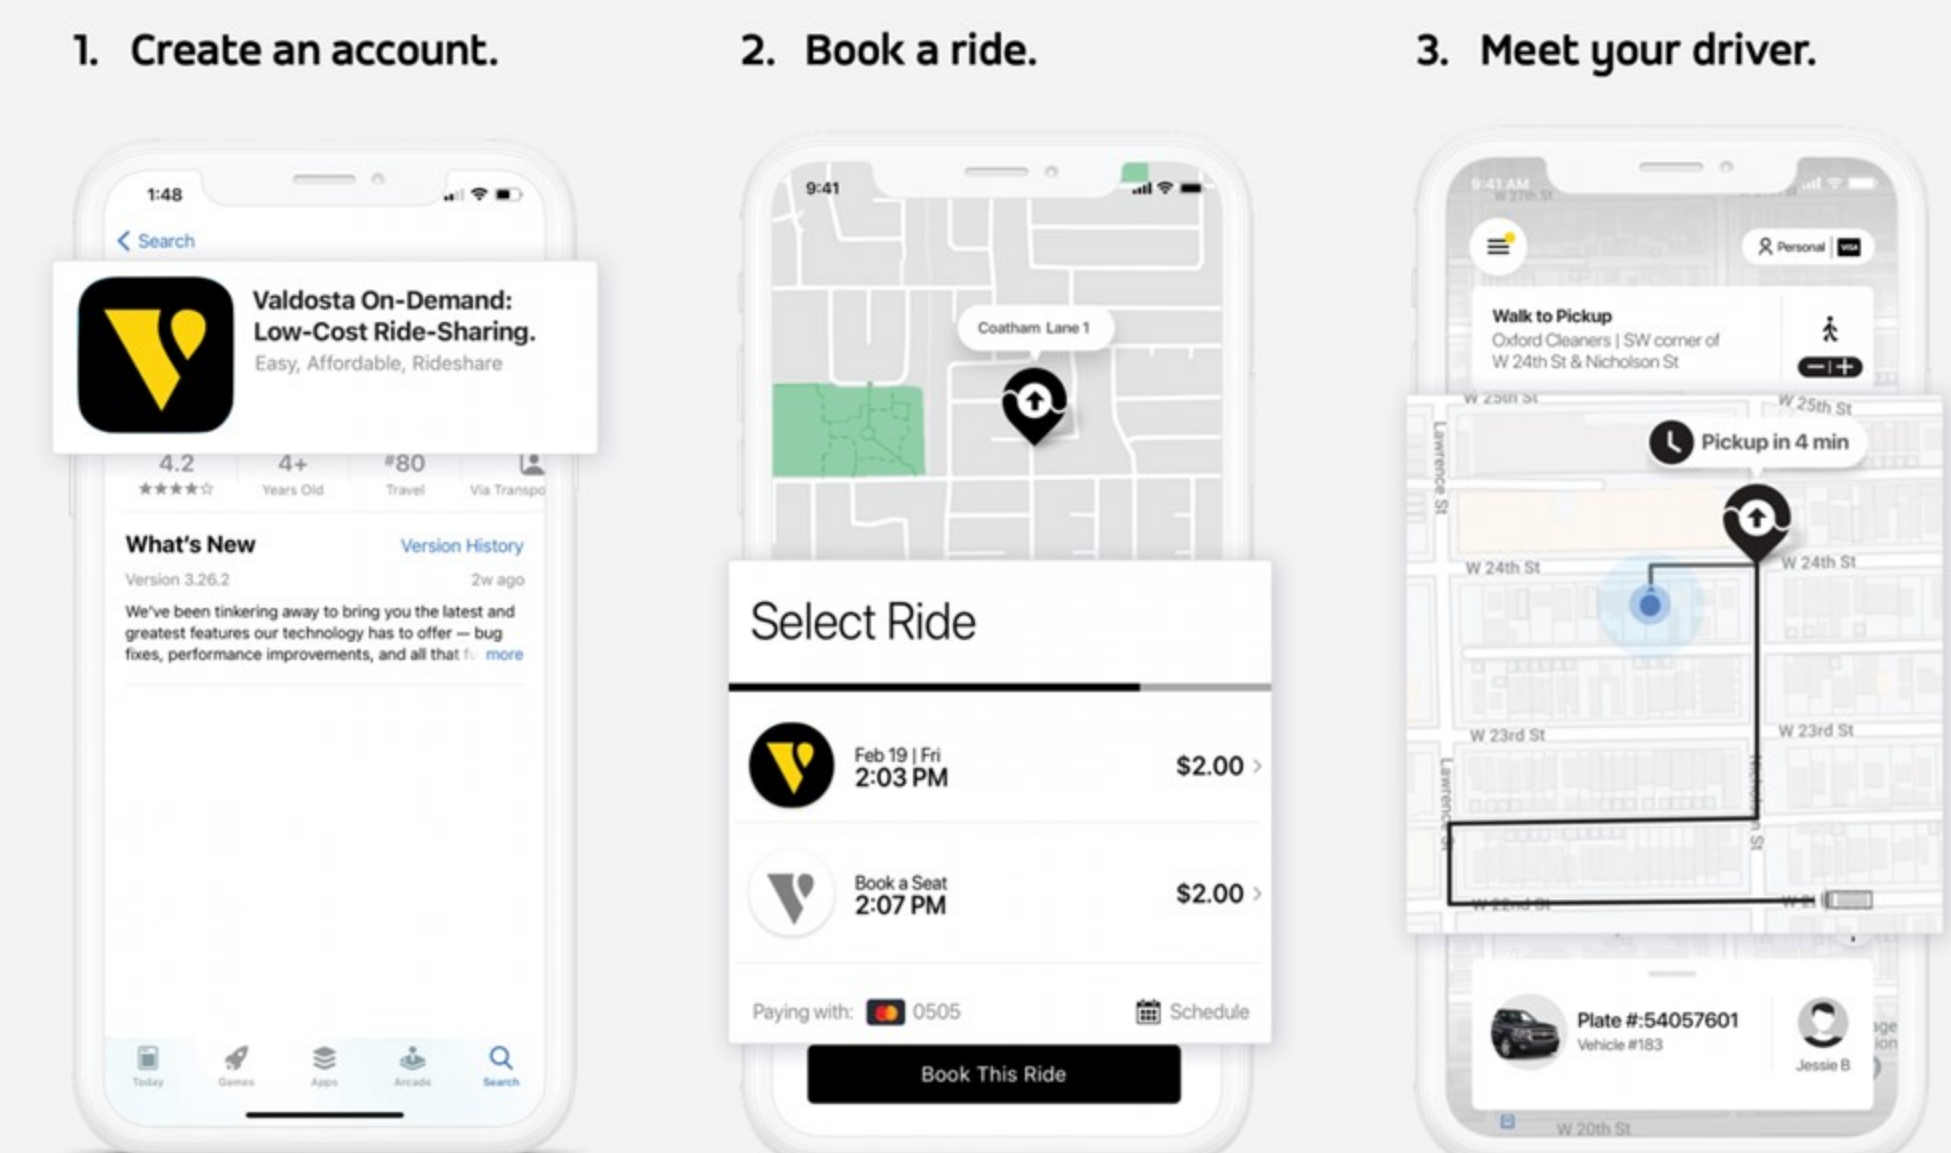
1. Create an account.

1:48

< Search

Valdosta On-Demand: Low-Cost Ride-Sharing.

Easy, Affordable, Rideshare

4.2 ★★★★☆ | 4+ Years Old | #80 Travel | Via Transpo

What's New | Version History

Version 3.26.2 | 2w ago

We've been tinkering away to bring you the latest and greatest features our technology has to offer — bug fixes, performance improvements, and all that f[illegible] more

Today | Games | Apps | Arcade | Search

2. Book a ride.

9:41

Coatham Lane 1

Select Ride

Feb 19 | Fri
2:03 PM
$2.00 >

Book a Seat
2:07 PM
$2.00 >

Paying with: 0505 | Schedule

Book This Ride

3. Meet your driver.

9:41 AM

W 27th St

Personal | VISA

Walk to Pickup

Oxford Cleaners | SW corner of W 24th St & Nicholson St

W 25th St

W 25th St

Pickup in 4 min

Lawrence St

W 24th St

W 24th St

W 23rd St

W 23rd St

Lawrence St

Nicholson St

W 22nd St

W 2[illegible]

Plate #:54057601

Vehicle #183

Jessie B

W 20th St